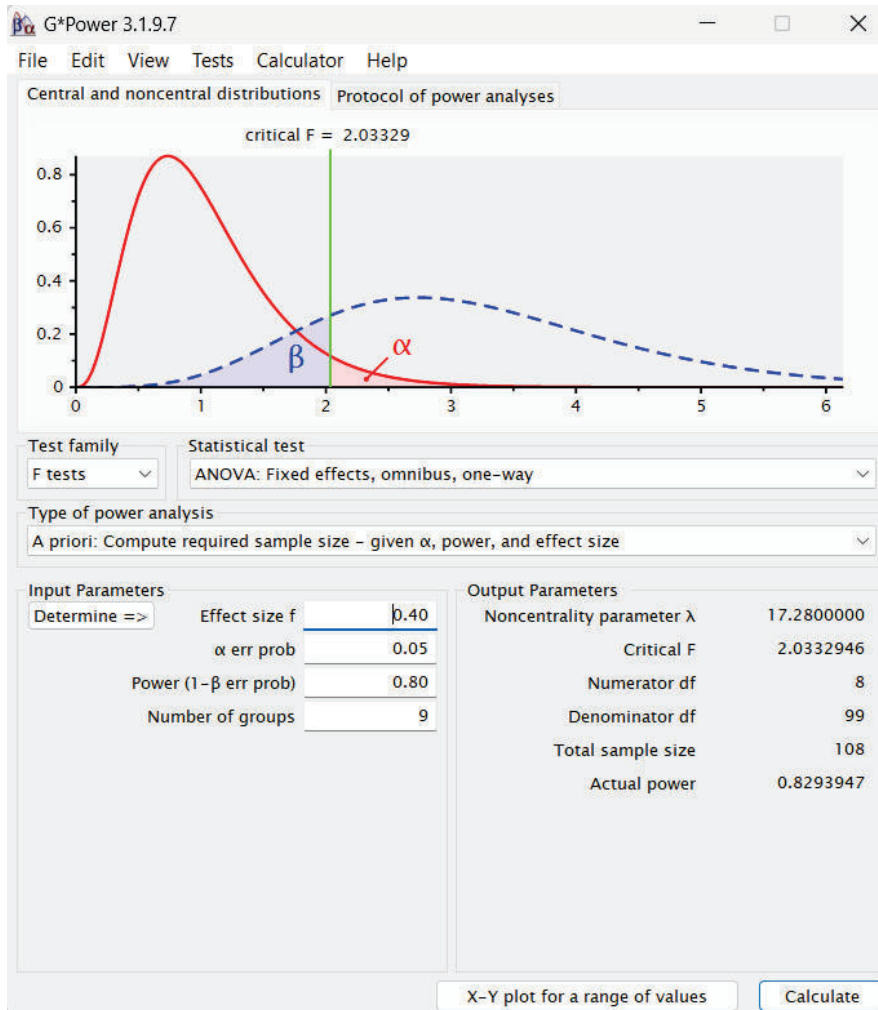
G*Power 3.1.9.7

File Edit View Tests Calculator Help

Central and noncentral distributions Protocol of power analyses

critical F = 2.03329

0.8
0.6
0.4
0.2
0
0 1 2 3 4 5 6

β α

Test family
F tests

Statistical test
ANOVA: Fixed effects, omnibus, one-way

Type of power analysis
A priori: Compute required sample size - given α, power, and effect size

Input Parameters
Determine =>
Effect size f 0.40
α err prob 0.05
Power (1-β err prob) 0.80
Number of groups 9

Output Parameters
Noncentrality parameter λ 17.2800000
Critical F 2.0332946
Numerator df 8
Denominator df 99
Total sample size 108
Actual power 0.8293947

X-Y plot for a range of values
Calculate